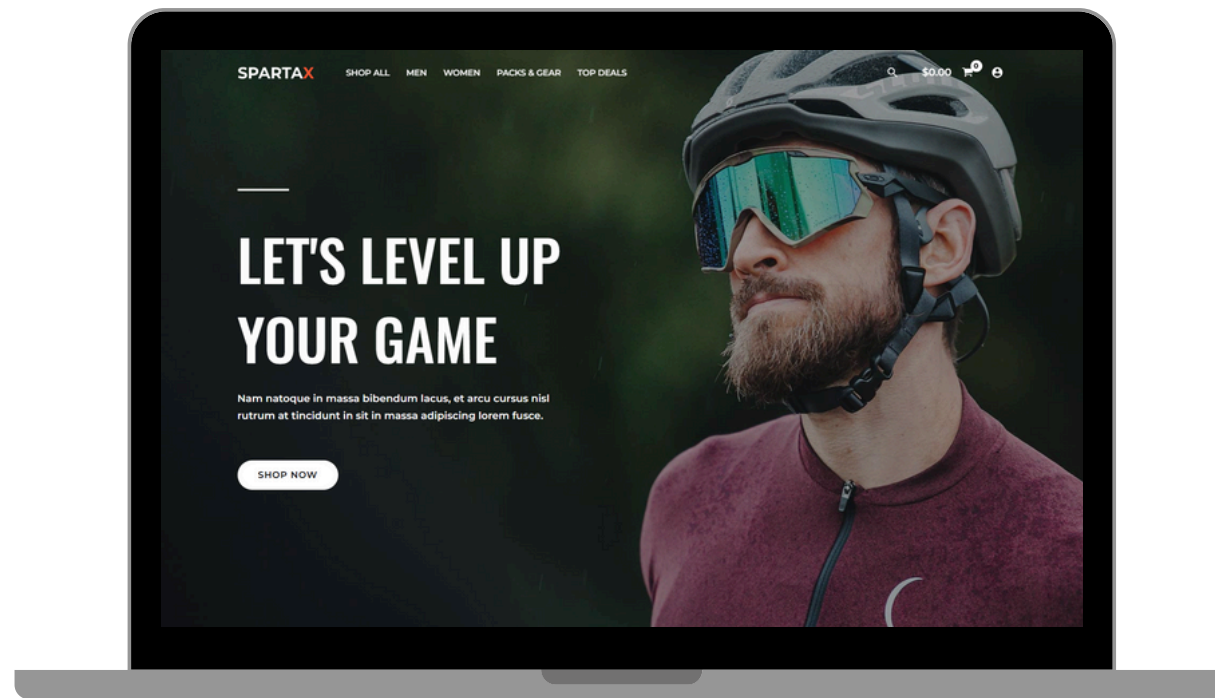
SPARTAX SHOP ALL MEN WOMEN PACKS & GEAR TOP DEALS $0.00 0

LET'S LEVEL UP YOUR GAME

Nam natoque in massa bibendum lacus, et arcu cursus nisl rutrum at tincidunt in sit in massa adipiscing lorem fusce.

SHOP NOW